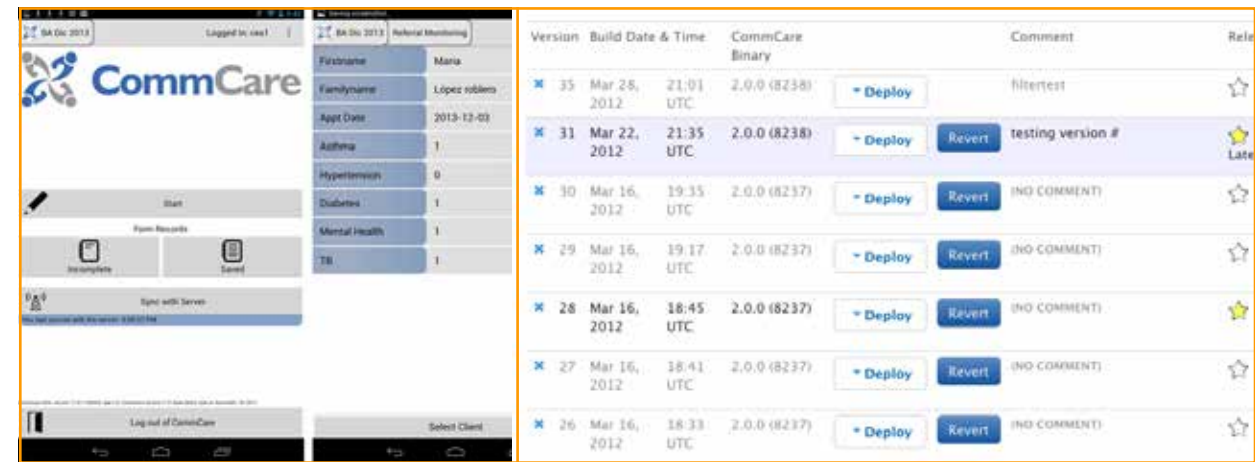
BA Dic 2013 Logged in: cas1

CommCare

Start

Form Records

Incomplete

Saved

Sync with Server

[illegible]

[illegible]

Log out of CommCare

BA Dic 2013 Referral Monitoring

| Firstname | Maria |
|---|---|
| Familyname | López robles |
| Appt Date | 2013-12-03 |
| Asthma | 1 |
| Hypertension | 0 |
| Diabetes | 1 |
| Mental Health | 1 |
| TB | 1 |

Select Client

| Version | Build Date & Time | | CommCare Binary | | | Comment | Rele |
|---|---|---|---|---|---|---|---|
| 35 | Mar 28, 2012 | 21:01 UTC | 2.0.0 (8238) | Deploy | | filtertest | |
| 31 | Mar 22, 2012 | 21:35 UTC | 2.0.0 (8238) | Deploy | Revert | testing version # | Late |
| 30 | Mar 16, 2012 | 19:35 UTC | 2.0.0 (8237) | Deploy | Revert | (NO COMMENT) | |
| 29 | Mar 16, 2012 | 19:17 UTC | 2.0.0 (8237) | Deploy | Revert | (NO COMMENT) | |
| 28 | Mar 16, 2012 | 18:45 UTC | 2.0.0 (8237) | Deploy | Revert | (NO COMMENT) | |
| 27 | Mar 16, 2012 | 18:41 UTC | 2.0.0 (8237) | Deploy | Revert | (NO COMMENT) | |
| 26 | Mar 16, 2012 | 18:33 UTC | 2.0.0 (8237) | Deploy | Revert | (NO COMMENT) | |